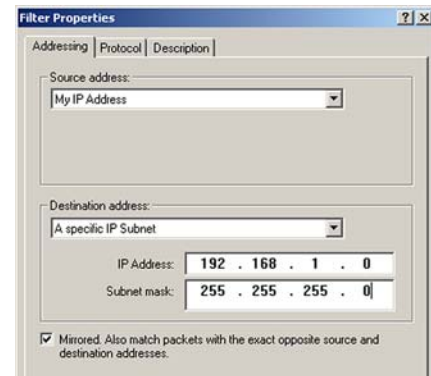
Filter Properties

?X

Addressing | Protocol | Description

Source address:
My IP Address

Destination address:
A specific IP Subnet

IP Address: 192 . 168 . 1 . 0
Subnet mask: 255 . 255 . 255 . 0

Mirrored. Also match packets with the exact opposite source and destination addresses.